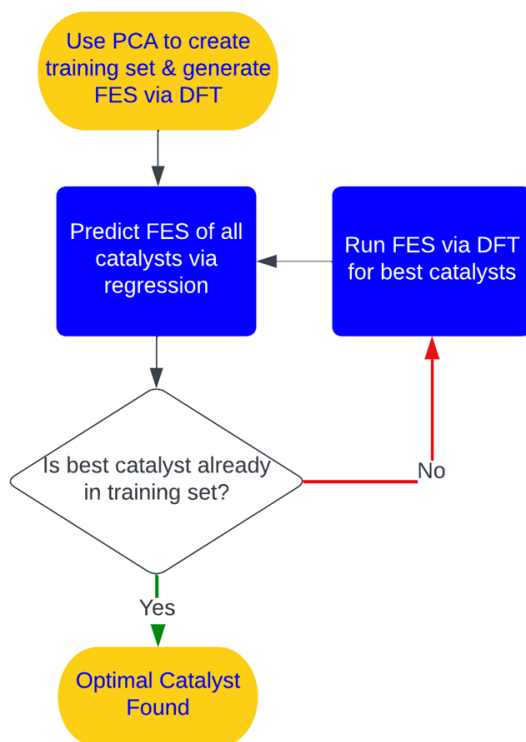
Use PCA to create training set & generate FES via DFT

Predict FES of all catalysts via regression

Run FES via DFT for best catalysts

Is best catalyst already in training set?

No

Yes

Optimal Catalyst Found